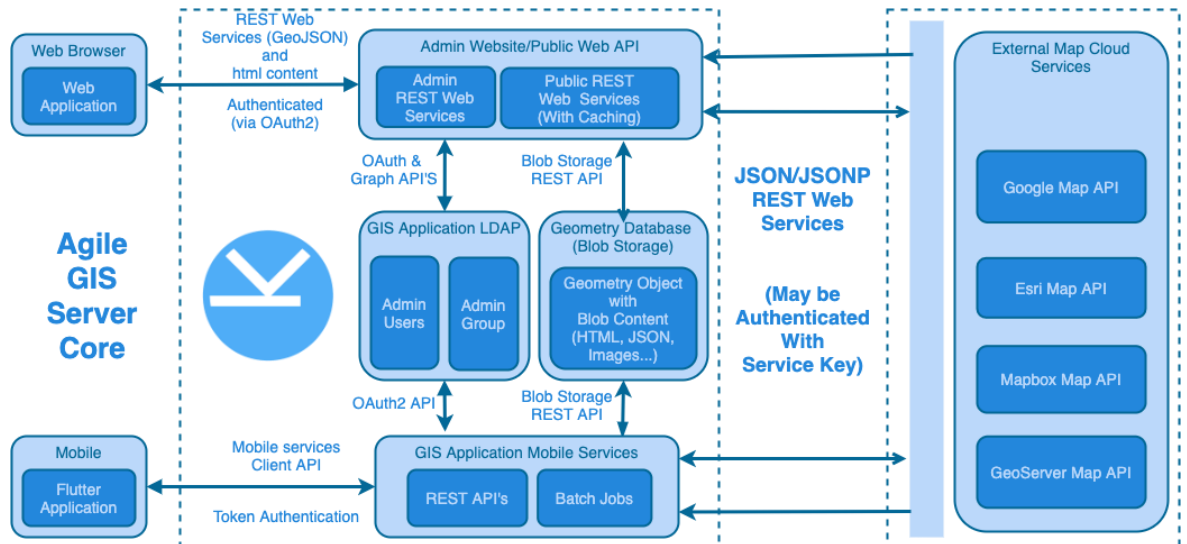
Web Browser

Web Application

REST Web Services (GeoJSON) and html content

Authenticated (via OAuth2)

Admin Website/Public Web API

Admin REST Web Services

Public REST Web Services (With Caching)

External Map Cloud Services

OAuth & Graph API'S

Blob Storage REST API

JSON/JSONP REST Web Services

Agile GIS Server Core

GIS Application LDAP

Admin Users

Admin Group

Geometry Database (Blob Storage)

Geometry Object with Blob Content (HTML, JSON, Images...)

Google Map API

Esri Map API

(May be Authenticated With Service Key)

Mapbox Map API

OAuth2 API

Blob Storage REST API

Mobile

Flutter Application

Mobile services Client API

Token Authentication

GIS Application Mobile Services

REST API's

Batch Jobs

GeoServer Map API